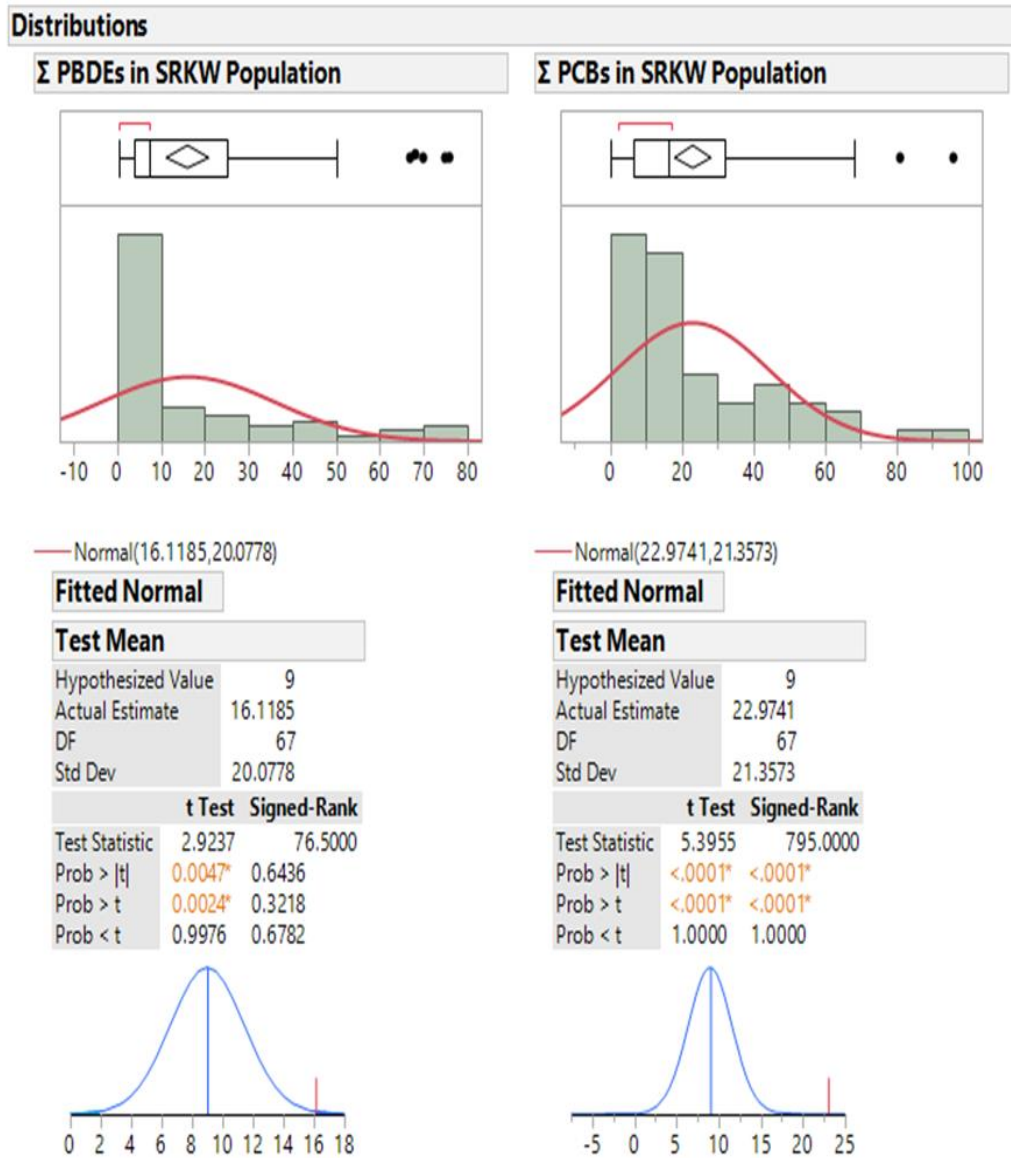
Distributions

Σ PBDEs in SRKW Population

-10 0 10 20 30 40 50 60 70 80

Normal(16.1185,20.0778)

Fitted Normal

Test Mean

| | |
|---|---|
| Hypothesized Value | 9 |
| Actual Estimate | 16.1185 |
| DF | 67 |
| Std Dev | 20.0778 |

| | t Test | Signed-Rank |
|---|---|---|
| Test Statistic | 2.9237 | 76.5000 |
| Prob > \|t\| | 0.0047* | 0.6436 |
| Prob > t | 0.0024* | 0.3218 |
| Prob < t | 0.9976 | 0.6782 |

0 2 4 6 8 10 12 14 16 18

Σ PCBs in SRKW Population

0 20 40 60 80 100

Normal(22.9741,21.3573)

Fitted Normal

Test Mean

| | |
|---|---|
| Hypothesized Value | 9 |
| Actual Estimate | 22.9741 |
| DF | 67 |
| Std Dev | 21.3573 |

| | t Test | Signed-Rank |
|---|---|---|
| Test Statistic | 5.3955 | 795.0000 |
| Prob > \|t\| | <.0001* | <.0001* |
| Prob > t | <.0001* | <.0001* |
| Prob < t | 1.0000 | 1.0000 |

-5 0 5 10 15 20 25